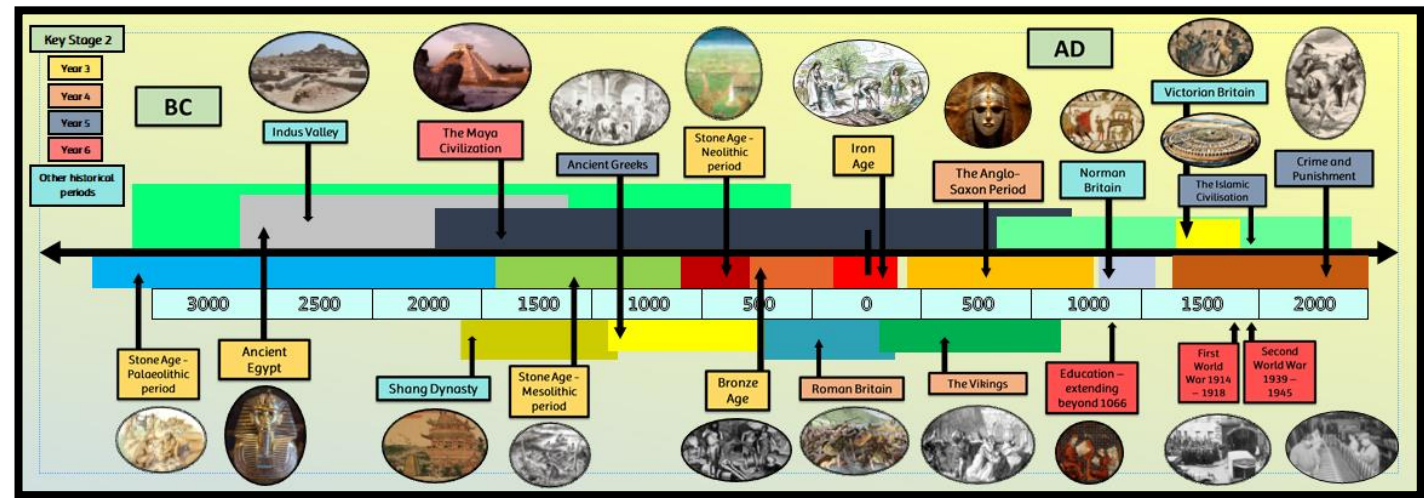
Key Stage 2
Year 3
Year 4
Year 5
Year 6
Other historical periods

BC

AD

Indus Valley

The Maya Civilization

Ancient Greeks

Stone Age - Neolithic period

Iron Age

The Anglo-Saxon Period

Norman Britain

Victorian Britain

The Islamic Civilisation

Crime and Punishment

| 3000 | 2500 | 2000 | 1500 | 1000 | 500 | 0 | 500 | 1000 | 1500 | 2000 |
|---|---|---|---|---|---|---|---|---|---|---|

Stone Age - Palaeolithic period

Ancient Egypt

Shang Dynasty

Stone Age - Mesolithic period

Bronze Age

Roman Britain

The Vikings

Education – extending beyond 1066

First World War 1914 – 1918

Second World War 1939 – 1945